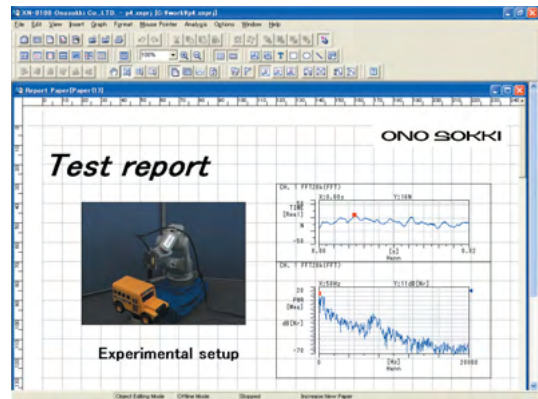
XN-8100 Onosokki Co.,LTD. - p4.xnprj [C:¥work¥p4.xnprj]

File Edit View Insert Graph Format Mouse Pointer Analysis Options Window Help

100%

Report Paper[Paper(1)]

ONO SOKKI

Test report

CH. 1 FFT2ch(FFT)
X:0.00s Y:16N
TIME [Real]
N
-50
0.00 [s] 0.32
Mainh

CH. 1 FFT2ch(FFT)
X:50Hz Y:11dB[N]
PWR [Mag]
dB[N]
-70
0 [Hz] 20000
Mainh

Experimental setup

Object Editing Mode Offline Mode Stopped Increase New Paper